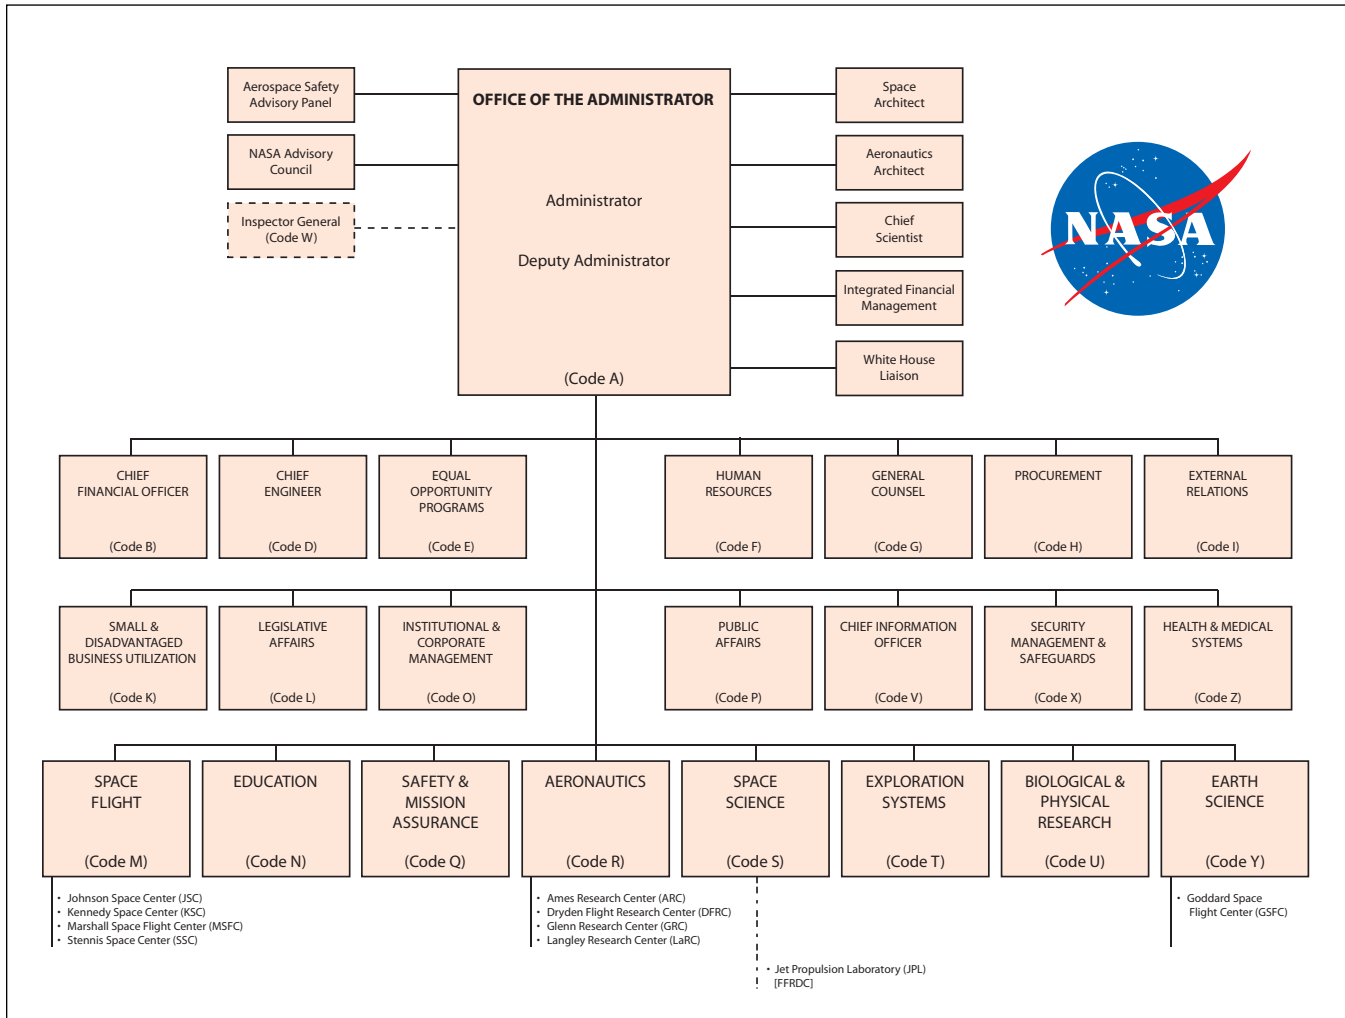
Aerospace Safety Advisory Panel

NASA Advisory Council

Inspector General (Code W)

OFFICE OF THE ADMINISTRATOR

Administrator

Deputy Administrator

(Code A)

Space Architect

Aeronautics Architect

Chief Scientist

Integrated Financial Management

White House Liaison

NASA

CHIEF FINANCIAL OFFICER (Code B)

CHIEF ENGINEER (Code D)

EQUAL OPPORTUNITY PROGRAMS (Code E)

HUMAN RESOURCES (Code F)

GENERAL COUNSEL (Code G)

PROCUREMENT (Code H)

EXTERNAL RELATIONS (Code I)

SMALL & DISADVANTAGED BUSINESS UTILIZATION (Code K)

LEGISLATIVE AFFAIRS (Code L)

INSTITUTIONAL & CORPORATE MANAGEMENT (Code O)

PUBLIC AFFAIRS (Code P)

CHIEF INFORMATION OFFICER (Code V)

SECURITY MANAGEMENT & SAFEGUARDS (Code X)

HEALTH & MEDICAL SYSTEMS (Code Z)

SPACE FLIGHT (Code M)

EDUCATION (Code N)

SAFETY & MISSION ASSURANCE (Code Q)

AERONAUTICS (Code R)

SPACE SCIENCE (Code S)

EXPLORATION SYSTEMS (Code T)

BIOLOGICAL & PHYSICAL RESEARCH (Code U)

EARTH SCIENCE (Code Y)

• Johnson Space Center (JSC)
• Kennedy Space Center (KSC)
• Marshall Space Flight Center (MSFC)
• Stennis Space Center (SSC)

• Ames Research Center (ARC)
• Dryden Flight Research Center (DFRC)
• Glenn Research Center (GRC)
• Langley Research Center (LaRC)

• Jet Propulsion Laboratory (JPL) [FFRDC]

• Goddard Space Flight Center (GSFC)